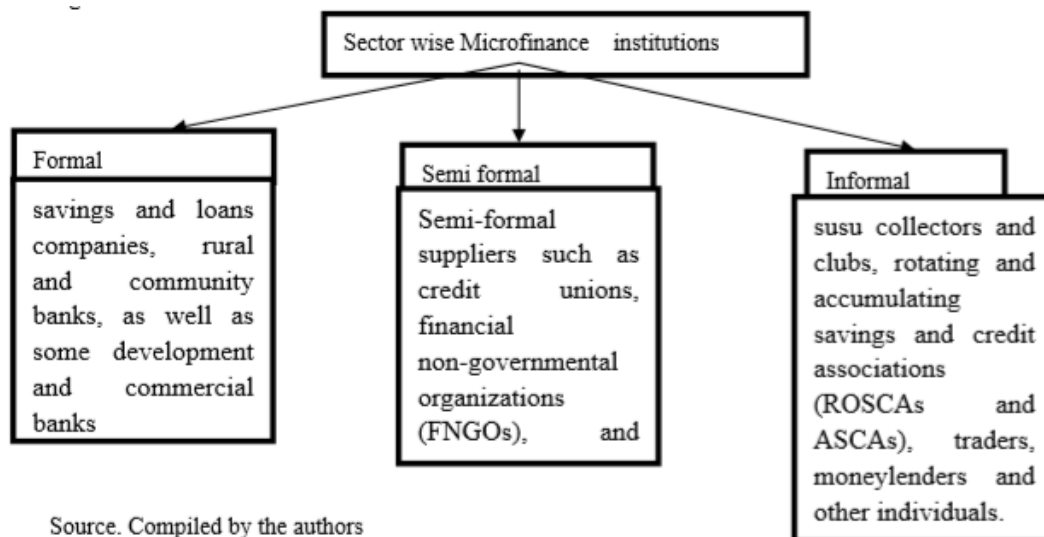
Sector wise Microfinance institutions

Formal

savings and loans companies, rural and community banks, as well as some development and commercial banks

Semi formal

Semi-formal suppliers such as credit unions, financial non-governmental organizations (FNGOs), and

Informal

susu collectors and clubs, rotating and accumulating savings and credit associations (ROSCAs and ASCAs), traders, moneylenders and other individuals.

Source. Compiled by the authors